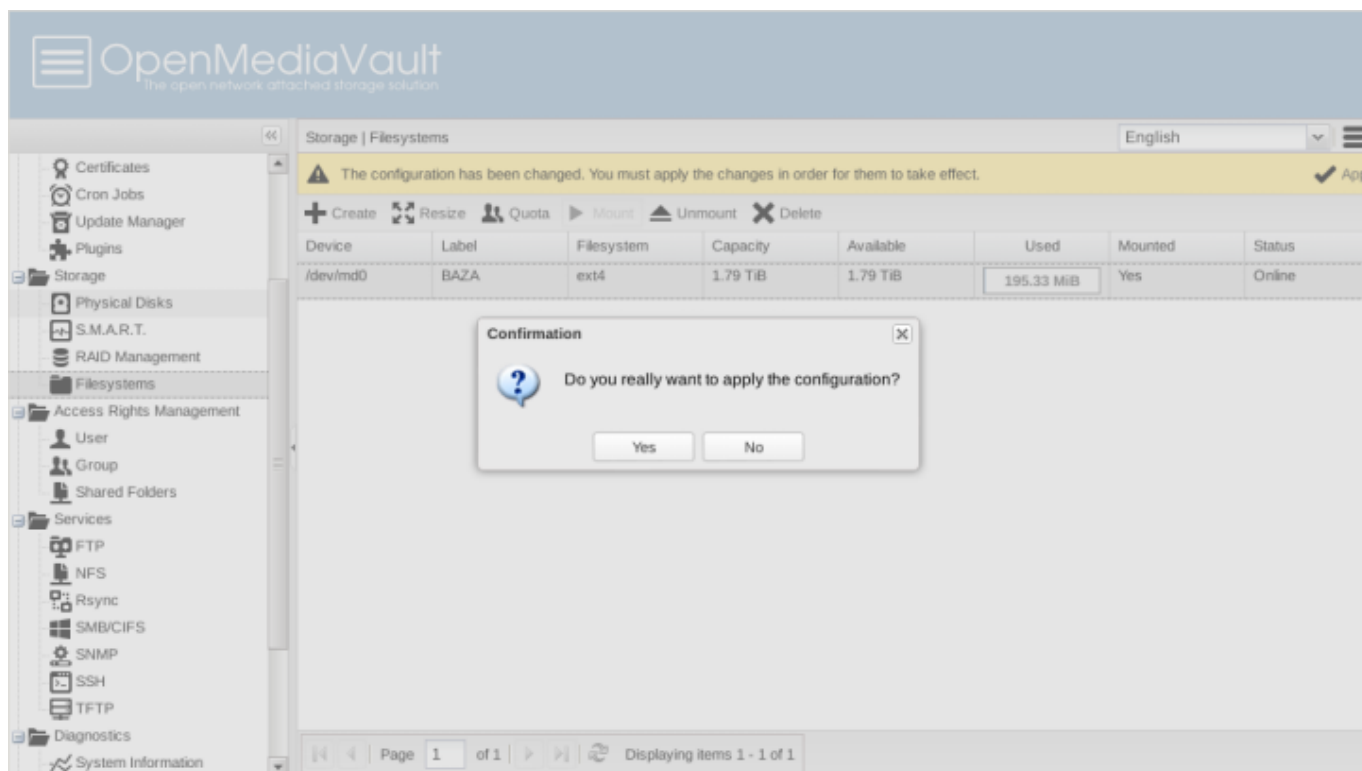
OpenMediaVault
The open network attached storage solution

Storage | Filesystems

English

Certificates
Cron Jobs
Update Manager
Plugins
Storage
Physical Disks
S.M.A.R.T.
RAID Management
Filesystems
Access Rights Management
User
Group
Shared Folders
Services
FTP
NFS
Rsync
SMB/CIFS
SNMP
SSH
TFTP
Diagnostics
System Information

The configuration has been changed. You must apply the changes in order for them to take effect.

Ap

Create Resize Quota Mount Unmount Delete

| Device | Label | Filesystem | Capacity | Available | Used | Mounted | Status |
|---|---|---|---|---|---|---|---|
| /dev/md0 | BAZA | ext4 | 1.79 TiB | 1.79 TiB | 195.33 MiB | Yes | Online |

Confirmation

Do you really want to apply the configuration?

Yes No

Page 1 of 1

Displaying items 1 - 1 of 1